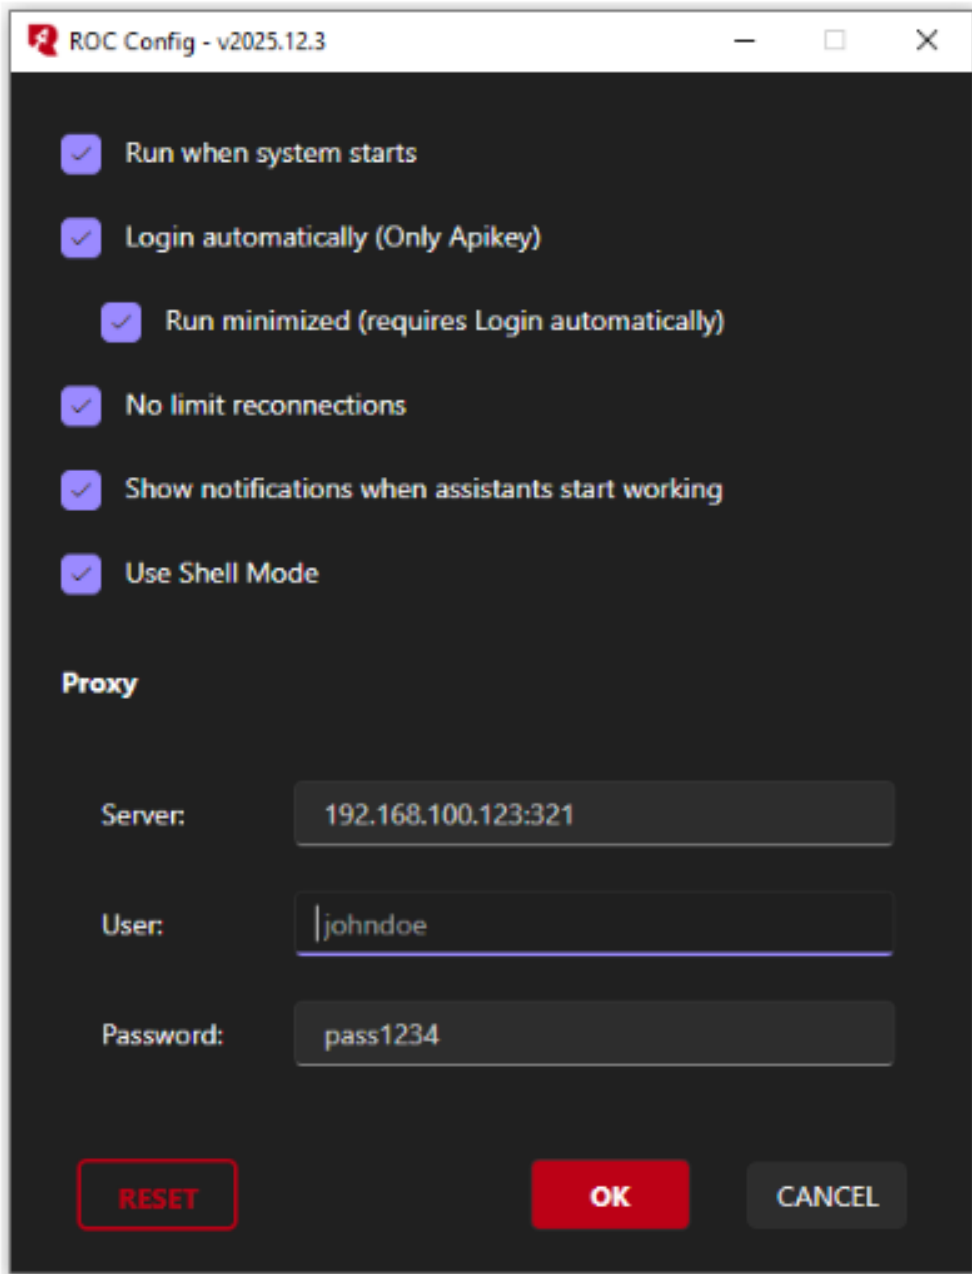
ROC Config - v2025.12.3

Run when system starts

Login automatically (Only Apikey)

Run minimized (requires Login automatically)

No limit reconnections

Show notifications when assistants start working

Use Shell Mode

Proxy

Server: 192.168.100.123:321

User: johndoe

Password: pass1234

RESET

OK

CANCEL